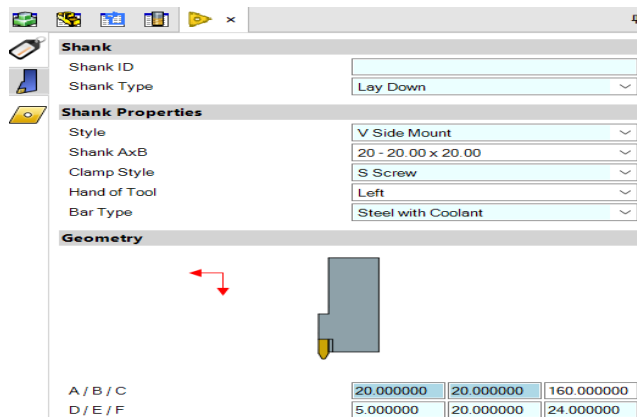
×

Shank

Shank ID

Shank Type
Lay Down

Shank Properties

Style
V Side Mount

Shank AxB
20 - 20.00 x 20.00

Clamp Style
S Screw

Hand of Tool
Left

Bar Type
Steel with Coolant

Geometry

A / B / C
20.000000
20.000000
160.000000

D / E / F
5.000000
20.000000
24.000000